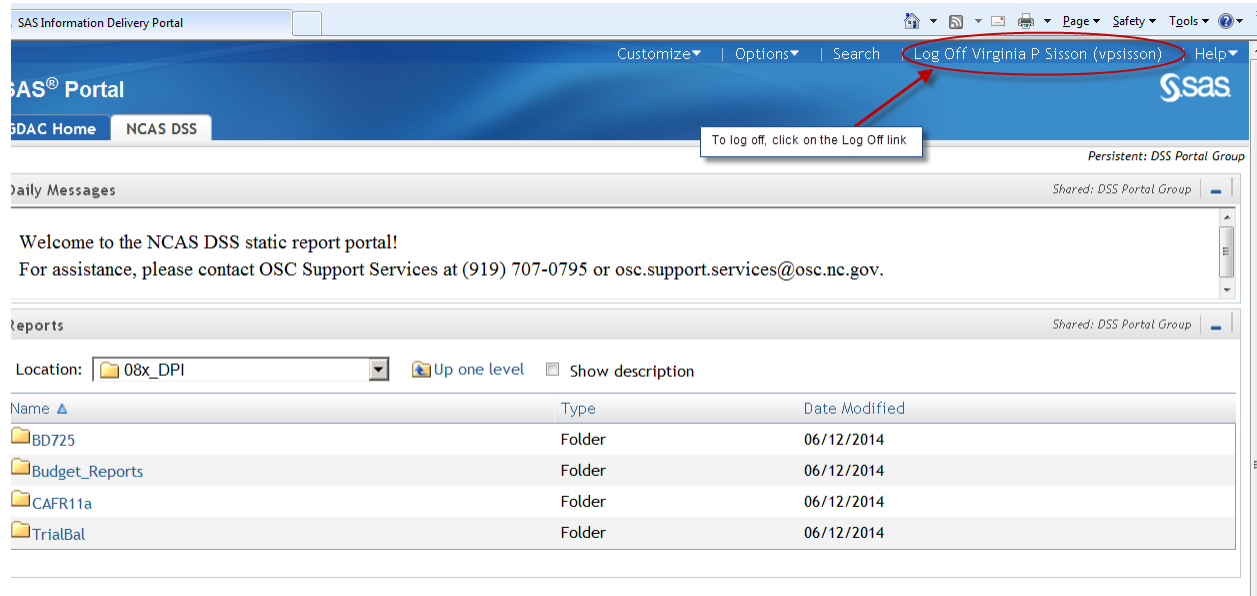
SAS Information Delivery Portal

Page ▾ Safety ▾ Tools ▾

Customize ▾ | Options ▾ | Search | Log Off Virginia P Sisson (vpsisson) | Help ▾

SAS® Portal

sas

GDAC Home | NCAS DSS

To log off, click on the Log Off link

Persistent: DSS Portal Group

Daily Messages

Shared: DSS Portal Group

Welcome to the NCAS DSS static report portal!
For assistance, please contact OSC Support Services at (919) 707-0795 or osc.support.services@osc.nc.gov.

Reports

Shared: DSS Portal Group

Location: 08x_DPI

Up one level

Show description

| Name ▲ | Type | Date Modified |
|---|---|---|
| BD725 | Folder | 06/12/2014 |
| Budget_Reports | Folder | 06/12/2014 |
| CAFR11a | Folder | 06/12/2014 |
| TrialBal | Folder | 06/12/2014 |